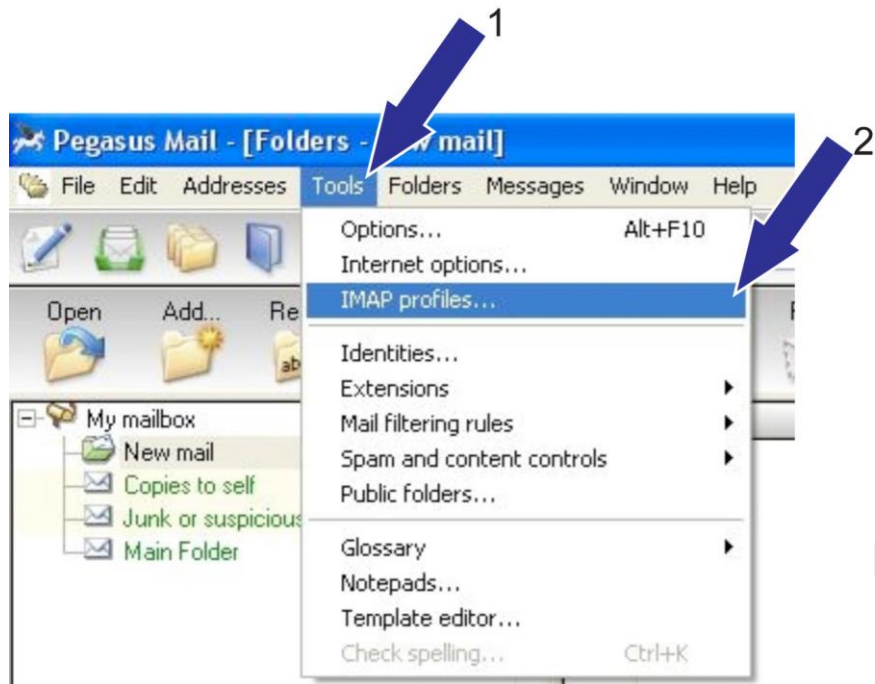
1

2

Pegasus Mail - [Folders - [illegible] mail]

File Edit Addresses Tools Folders Messages Window Help

Open Add... Re

My mailbox
New mail
Copies to self
Junk or suspicious
Main Folder

Options... Alt+F10
Internet options...
IMAP profiles...
Identities...
Extensions
Mail filtering rules
Spam and content controls
Public folders...
Glossary
Notepads...
Template editor...
Check spelling... Ctrl+K